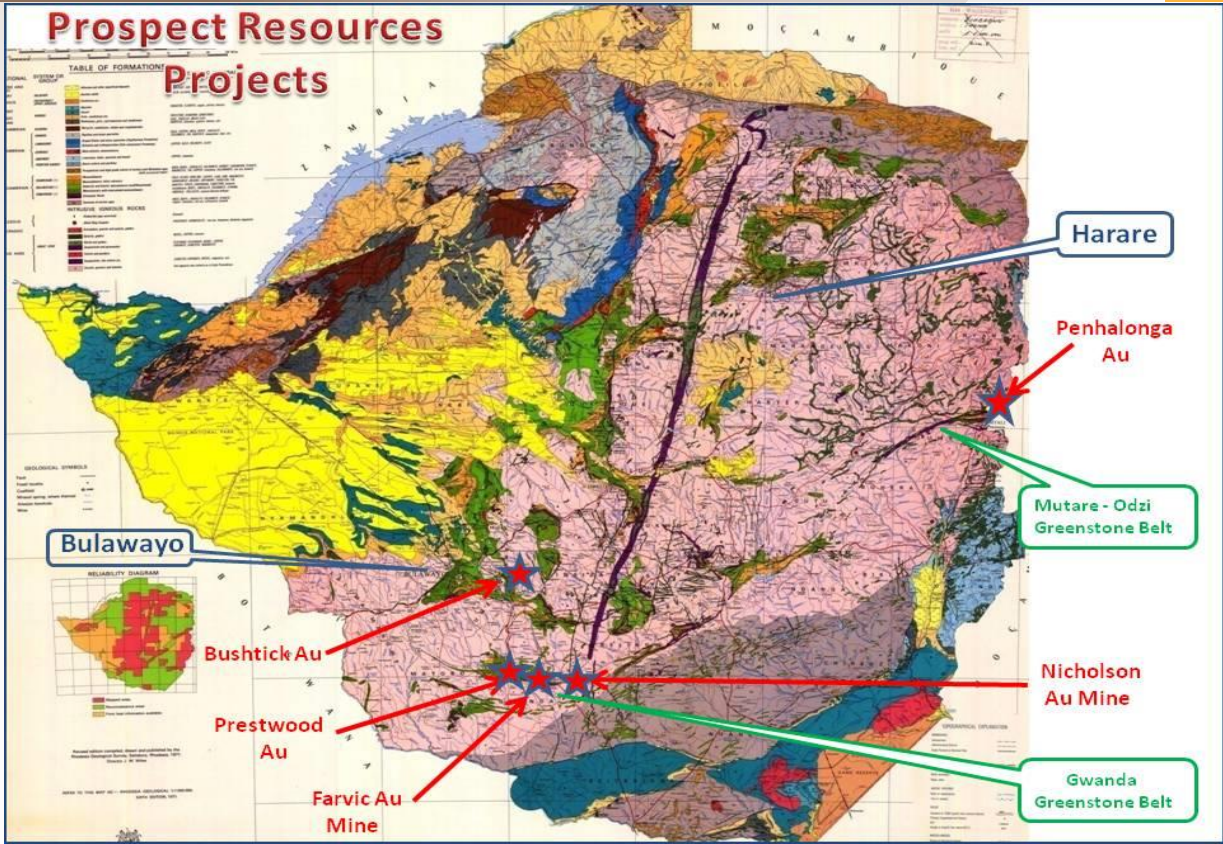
Prospect Resources Projects

TABLE OF FORMATIONS

Z A M B I A

M O Ç A M B I Q U E

Harare

Penhalonga Au

Mutare - Odzi Greenstone Belt

Bulawayo

RELIABILITY DIAGRAM

GEOLOGICAL SYMBOLS

Bushtick Au

Nicholson Au Mine

Prestwood Au

Farvic Au Mine

Gwanda Greenstone Belt

B O T S W A N A